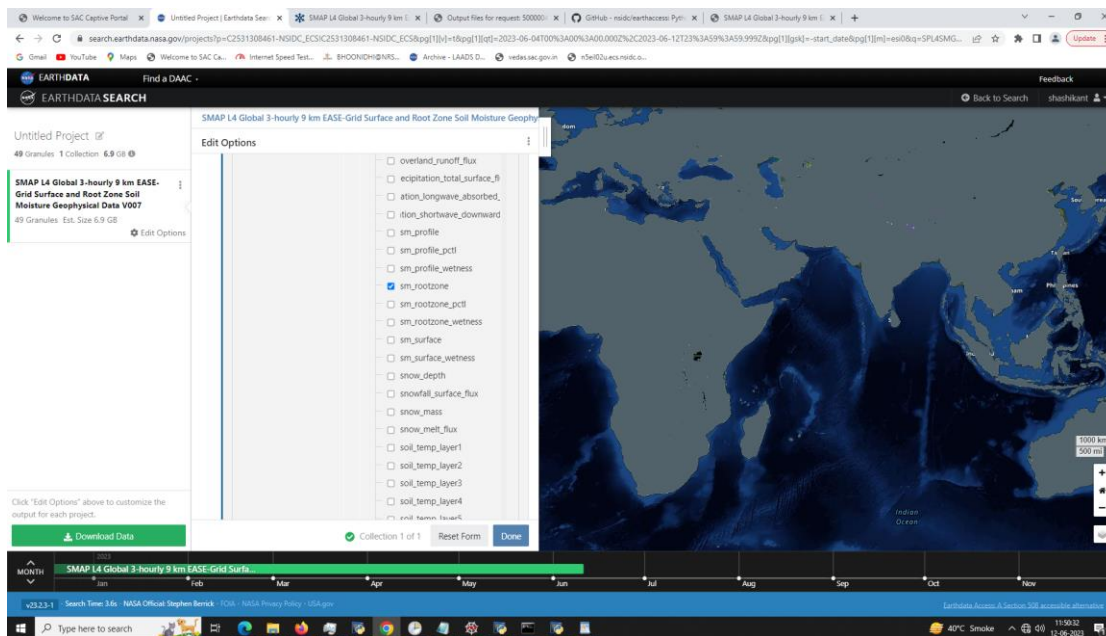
Welcome to SAC Captive Portal | Untitled Project | Earthdata Search | SMAP L4 Global 3-hourly 9 km E | Output files for request 500000 | GitHub - nsidc/earthaccess: Pyth | SMAP L4 Global 3-hourly 9 km E

search.earthdata.nasa.gov/projects?p=C2531308461-NSIDC_ECS!C2531308461-NSIDC_ECS&pg[1][v]=t&pg[1][qt]=2023-06-04T00%3A00%3A00.000Z%2C2023-06-12T23%3A59%3A59.999Z&pg[1][gsk]=-start_date&pg[1][m]=esi0&q=SPL4SMG...

Update

Gmail YouTube Maps Welcome to SAC Ca... Internet Speed Test... BHOONIDHI@NRS... Archive - LAADS D... vedas.sac.gov.in n5eil02u.ecs.nsidc.o...

EARTHDATA Find a DAAC

Feedback

EARTHDATA SEARCH

Back to Search shashikant

Untitled Project

49 Granules 1 Collection 6.9 GB

SMAP L4 Global 3-hourly 9 km EASE-Grid Surface and Root Zone Soil Moisture Geophysical Data V007

49 Granules Est. Size 6.9 GB

Edit Options

Click "Edit Options" above to customize the output for each project.

Download Data

SMAP L4 Global 3-hourly 9 km EASE-Grid Surface and Root Zone Soil Moisture Geophy

Edit Options

overland_runoff_flux
ecipitation_total_surface_fl
ation_longwave_absorbed_
ition_shortwave_downward
sm_profile
sm_profile_pctl
sm_profile_wetness
sm_rootzone
sm_rootzone_pctl
sm_rootzone_wetness
sm_surface
sm_surface_wetness
snow_depth
snowfall_surface_flux
snow_mass
snow_melt_flux
soil_temp_layer1
soil_temp_layer2
soil_temp_layer3
soil_temp_layer4
soil_temp_layer5

Collection 1 of 1 Reset Form Done

Philippines
Indian Ocean

1000 km
500 mi

MONTH
2023
SMAP L4 Global 3-hourly 9 km EASE-Grid Surfa...
Jan Feb Mar Apr May Jun Jul Aug Sep Oct Nov

v23.2.3-1 Search Time: 3.6s NASA Official: Stephen Berrick FOIA NASA Privacy Policy USA.gov

Earthdata Access: A Section 508 accessible alternative

Type here to search

40°C Smoke 11:50:32 12-06-2023